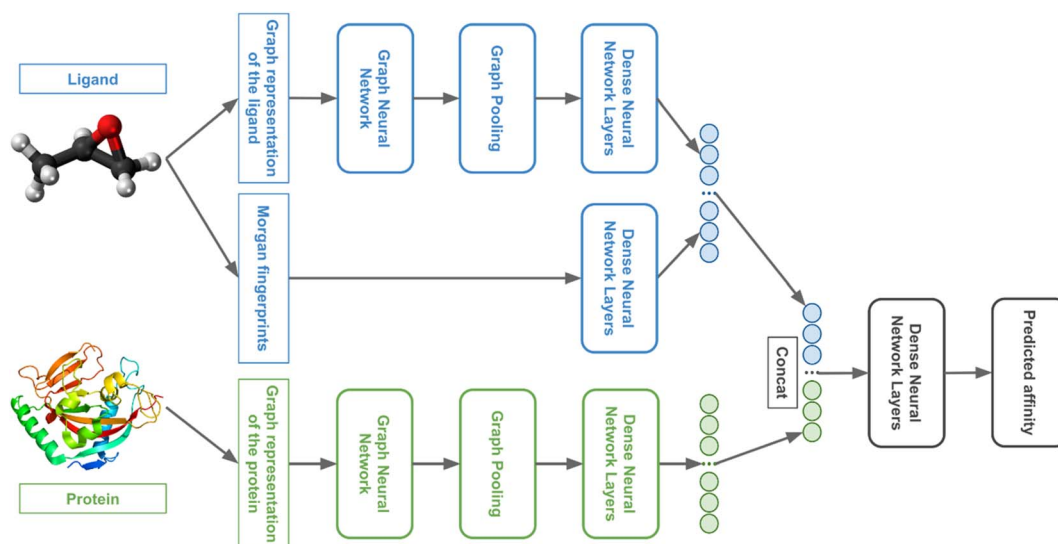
Ligand

Graph representation of the ligand

Graph Neural Network

Graph Pooling

Dense Neural Network Layers

Morgan fingerprints

Dense Neural Network Layers

Concat

Dense Neural Network Layers

Predicted affinity

Protein

Graph representation of the protein

Graph Neural Network

Graph Pooling

Dense Neural Network Layers